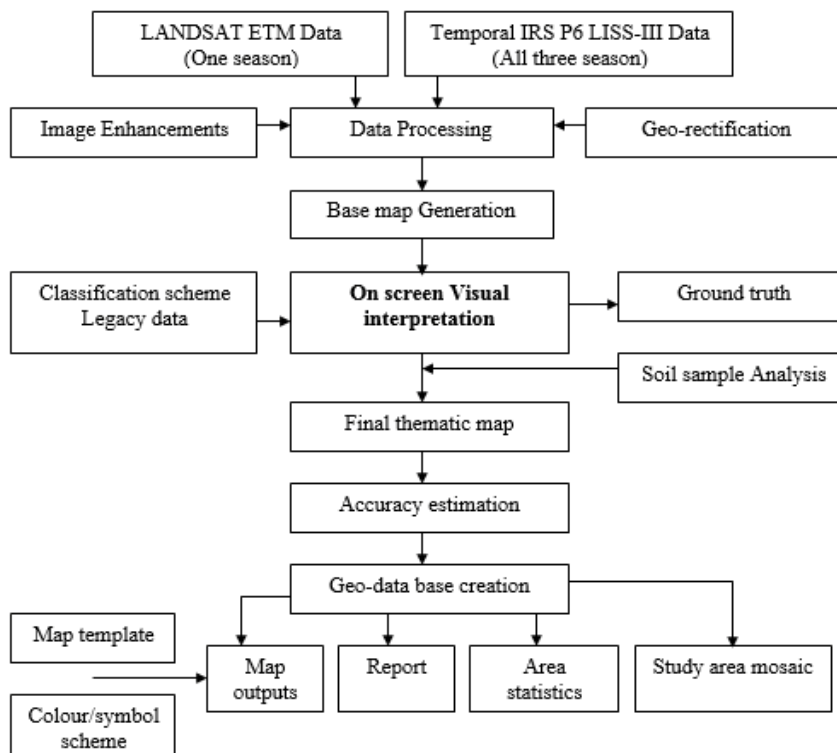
LANDSAT ETM Data
(One season)

Temporal IRS P6 LISS-III Data
(All three season)

Image Enhancements

Data Processing

Geo-rectification

Base map Generation

Classification scheme
Legacy data

**On screen Visual interpretation**

Ground truth

Soil sample Analysis

Final thematic map

Accuracy estimation

Geo-data base creation

Map template

Map outputs

Report

Area statistics

Study area mosaic

Colour/symbol scheme